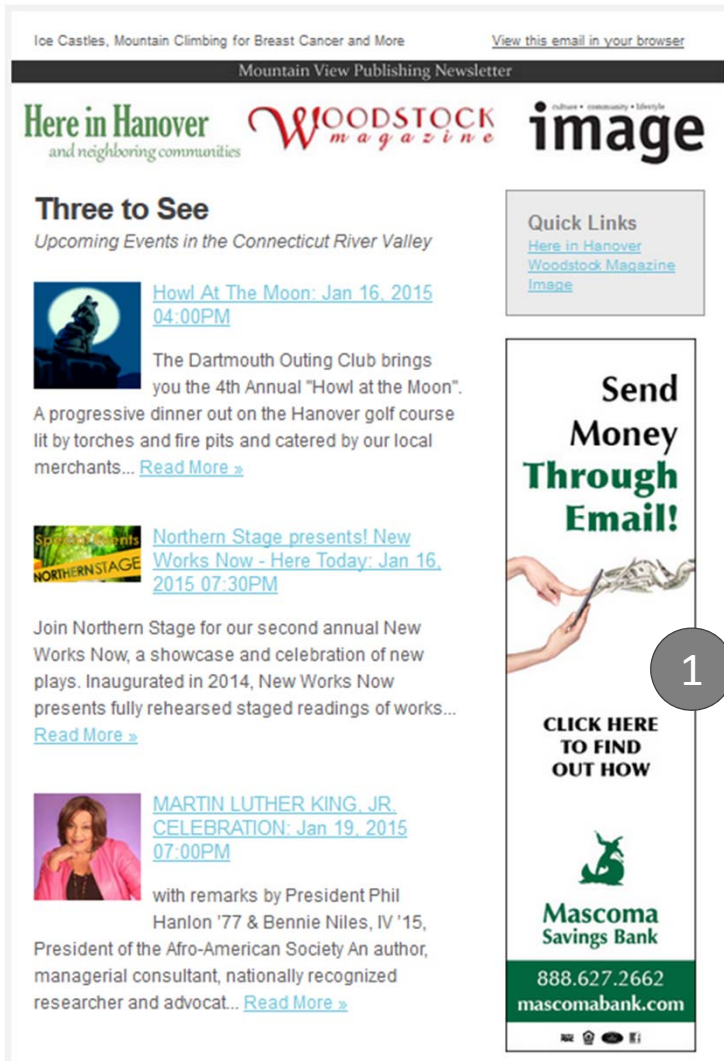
Ice Castles, Mountain Climbing for Breast Cancer and More

View this email in your browser

Mountain View Publishing Newsletter

Here in Hanover
and neighboring communities

Woodstock magazine

culture • community • lifestyle
image

Three to See
Upcoming Events in the Connecticut River Valley

Howl At The Moon: Jan 16, 2015 04:00PM

The Dartmouth Outing Club brings you the 4th Annual "Howl at the Moon". A progressive dinner out on the Hanover golf course lit by torches and fire pits and catered by our local merchants... Read More »

Special Events
NORTHERNSTAGE

Northern Stage presents! New Works Now - Here Today: Jan 16, 2015 07:30PM

Join Northern Stage for our second annual New Works Now, a showcase and celebration of new plays. Inaugurated in 2014, New Works Now presents fully rehearsed staged readings of works... Read More »

MARTIN LUTHER KING, JR. CELEBRATION: Jan 19, 2015 07:00PM

with remarks by President Phil Hanlon '77 & Bennie Niles, IV '15, President of the Afro-American Society An author, managerial consultant, nationally recognized researcher and advocat... Read More »

Quick Links
Here in Hanover
Woodstock Magazine
Image

Send Money Through Email!

1

CLICK HERE TO FIND OUT HOW

Mascoma Savings Bank

888.627.2662
mascomabank.com